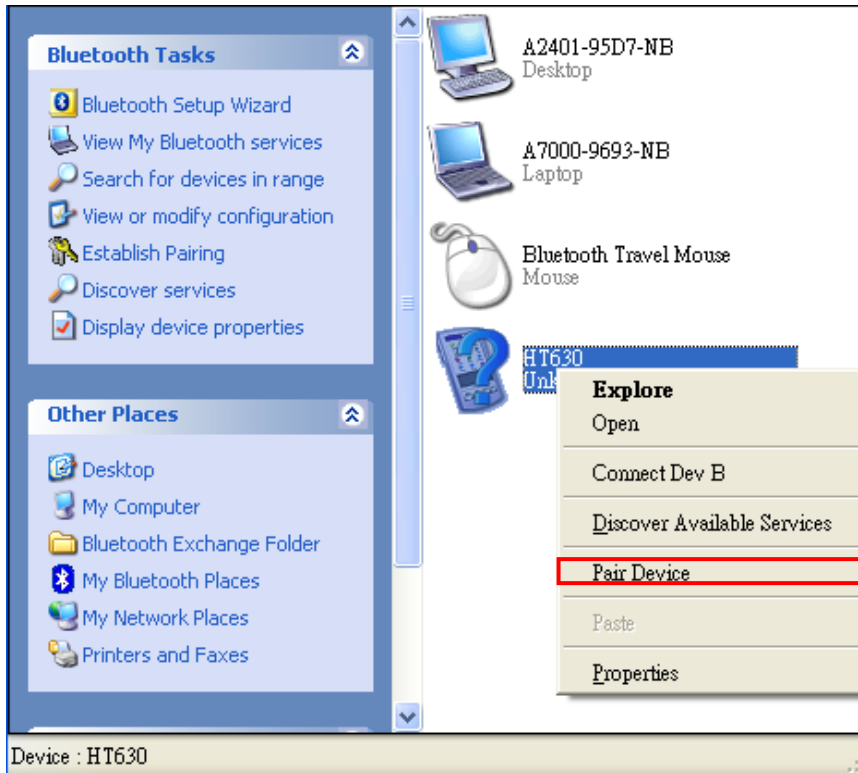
Bluetooth Tasks

Bluetooth Setup Wizard
View My Bluetooth services
Search for devices in range
View or modify configuration
Establish Pairing
Discover services
Display device properties

Other Places

Desktop
My Computer
Bluetooth Exchange Folder
My Bluetooth Places
My Network Places
Printers and Faxes

A2401-95D7-NB
Desktop

A7000-9693-NB
Laptop

Bluetooth Travel Mouse
Mouse

HT630
Unk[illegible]

Explore
Open
Connect Dev B
Discover Available Services
Pair Device
Paste
Properties

Device : HT630